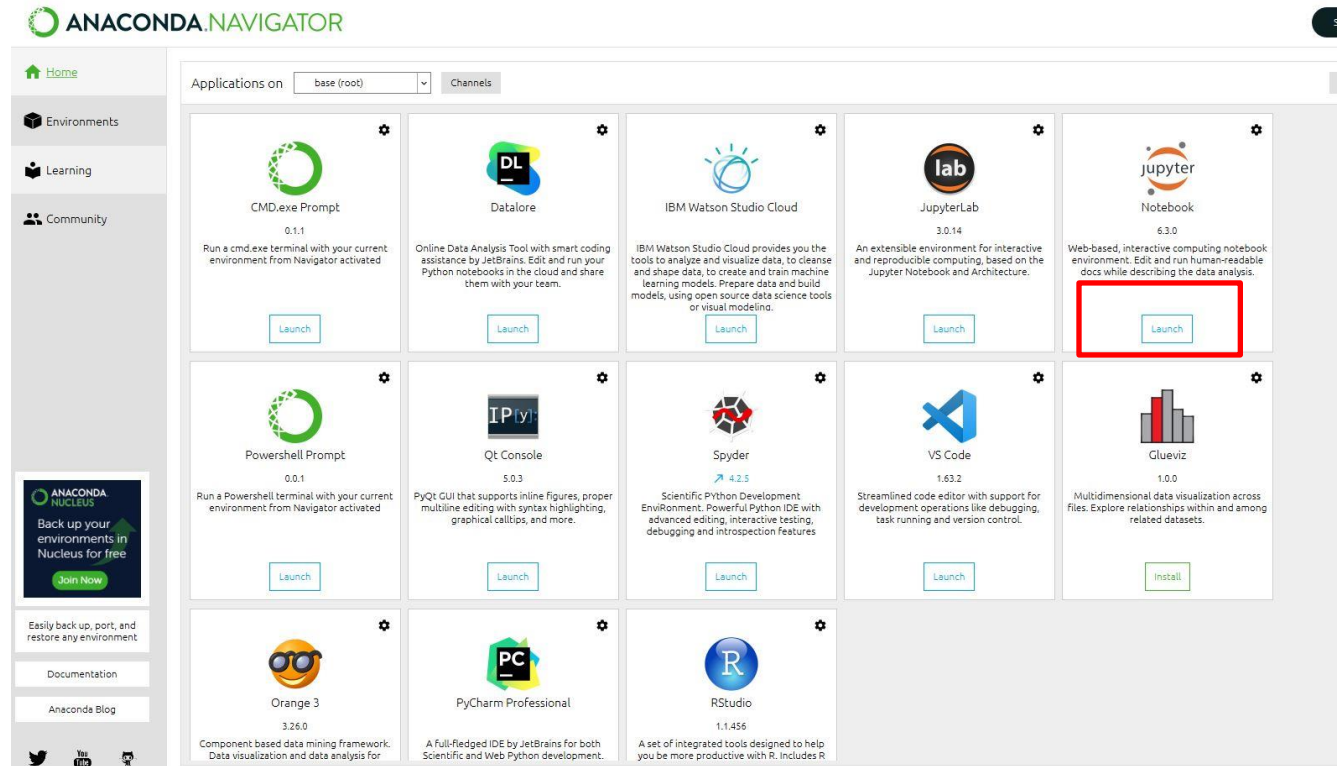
ANACONDA.NAVIGATOR

Home

Environments

Learning

Community

ANACONDA. NUCLEUS
Back up your environments in Nucleus for free
Join Now

Easily back up, port, and restore any environment

Documentation

Anaconda Blog

You Tube

Applications on base (root) Channels

CMD.exe Prompt
0.1.1
Run a cmd.exe terminal with your current environment from Navigator activated
Launch

DL
Datalore
Online Data Analysis Tool with smart coding assistance by JetBrains. Edit and run your Python notebooks in the cloud and share them with your team.
Launch

IBM Watson Studio Cloud
IBM Watson Studio Cloud provides you the tools to analyze and visualize data, to cleanse and shape data, to create and train machine learning models. Prepare data and build models, using open source data science tools or visual modeling.
Launch

lab
JupyterLab
3.0.14
An extensible environment for interactive and reproducible computing, based on the Jupyter Notebook and Architecture.
Launch

jupyter
Notebook
6.3.0
Web-based, interactive computing notebook environment. Edit and run human-readable docs while describing the data analysis.
Launch

Powershell Prompt
0.0.1
Run a Powershell terminal with your current environment from Navigator activated
Launch

IP[y]:
Qt Console
5.0.3
PyQt GUI that supports inline figures, proper multiline editing with syntax highlighting, graphical calltips, and more.
Launch

Spyder
↗ 4.2.5
Scientific PYthon Development EnviRonment. Powerful Python IDE with advanced editing, interactive testing, debugging and introspection features
Launch

VS Code
1.63.2
Streamlined code editor with support for development operations like debugging, task running and version control.
Launch

Glueviz
1.0.0
Multidimensional data visualization across files. Explore relationships within and among related datasets.
Install

Orange 3
3.26.0
Component based data mining framework. Data visualization and data analysis for

PC
PyCharm Professional
A full-fledged IDE by JetBrains for both Scientific and Web Python development.

R
RStudio
1.1.456
A set of integrated tools designed to help you be more productive with R. Includes R